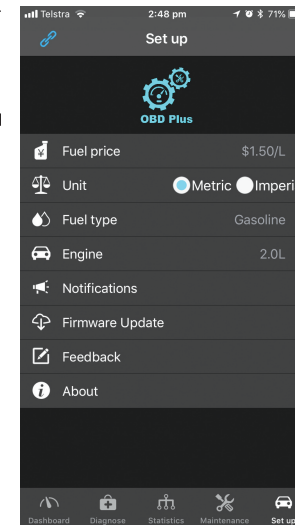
Telstra 2:48 pm 71%

Set up

OBD Plus

Fuel price $1.50/L

Unit Metric Imperi

Fuel type Gasoline

Engine 2.0L

Notifications

Firmware Update

Feedback

About

Dashboard Diagnose Statistics Maintenance Set up